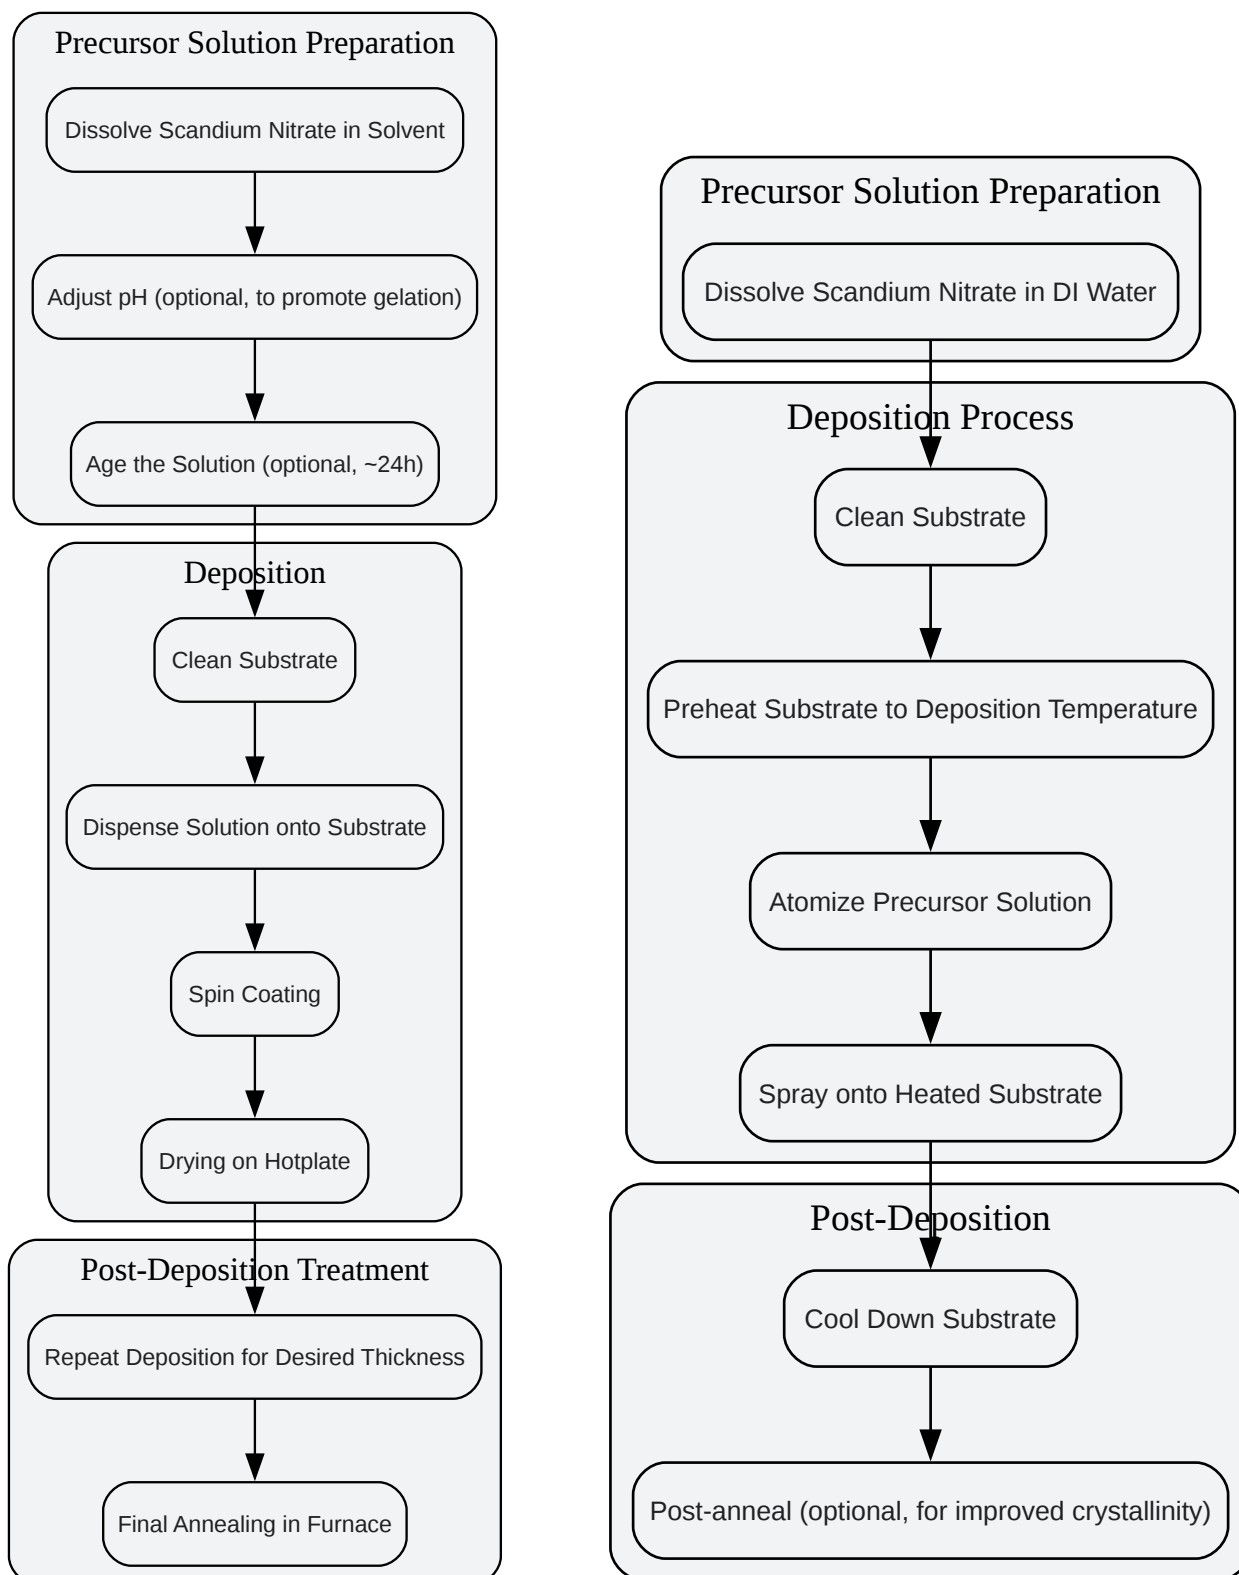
Precursor Solution Preparation

Dissolve Scandium Nitrate in Solvent

Adjust pH (optional, to promote gelation)

Age the Solution (optional, ~24h)

Deposition

Clean Substrate

Dispense Solution onto Substrate

Spin Coating

Drying on Hotplate

Post-Deposition Treatment

Repeat Deposition for Desired Thickness

Final Annealing in Furnace

Precursor Solution Preparation

Dissolve Scandium Nitrate in DI Water

Deposition Process

Clean Substrate

Preheat Substrate to Deposition Temperature

Atomize Precursor Solution

Spray onto Heated Substrate

Post-Deposition

Cool Down Substrate

Post-anneal (optional, for improved crystallinity)